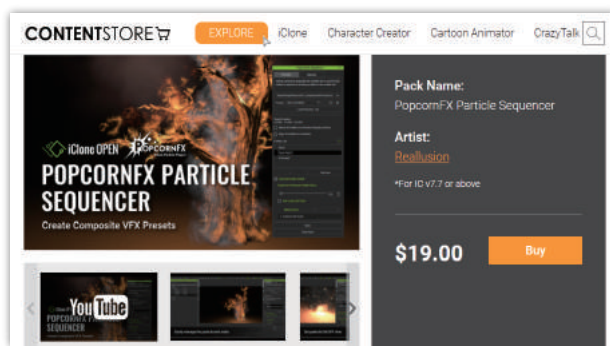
CONTENTSTORE

EXPLORE

iClone

Character Creator

Cartoon Animator

CrazyTalk

iClone OPEN

POPCORNFX

POPCORNFX PARTICLE SEQUENCER

Create Composite VFX Presets

Pack Name:

PopcornFX Particle Sequencer

Artist:

Reallusion

*For iC v7.7 or above

$19.00

Buy

YouTube

POPCORNFX SEQUENCER

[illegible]

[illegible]